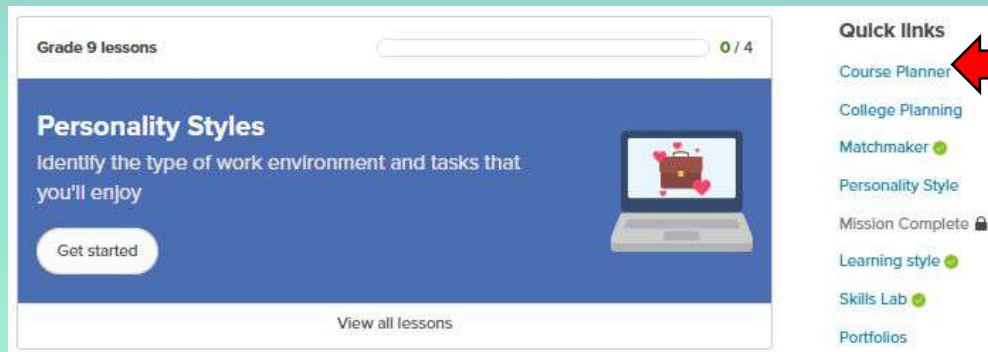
Grade 9 lessons

0 / 4

Personality Styles

Identify the type of work environment and tasks that you'll enjoy

Get started

View all lessons

Quick links

Course Planner

College Planning

Matchmaker

Personality Style

Mission Complete

Learning style

Skills Lab

Portfolios